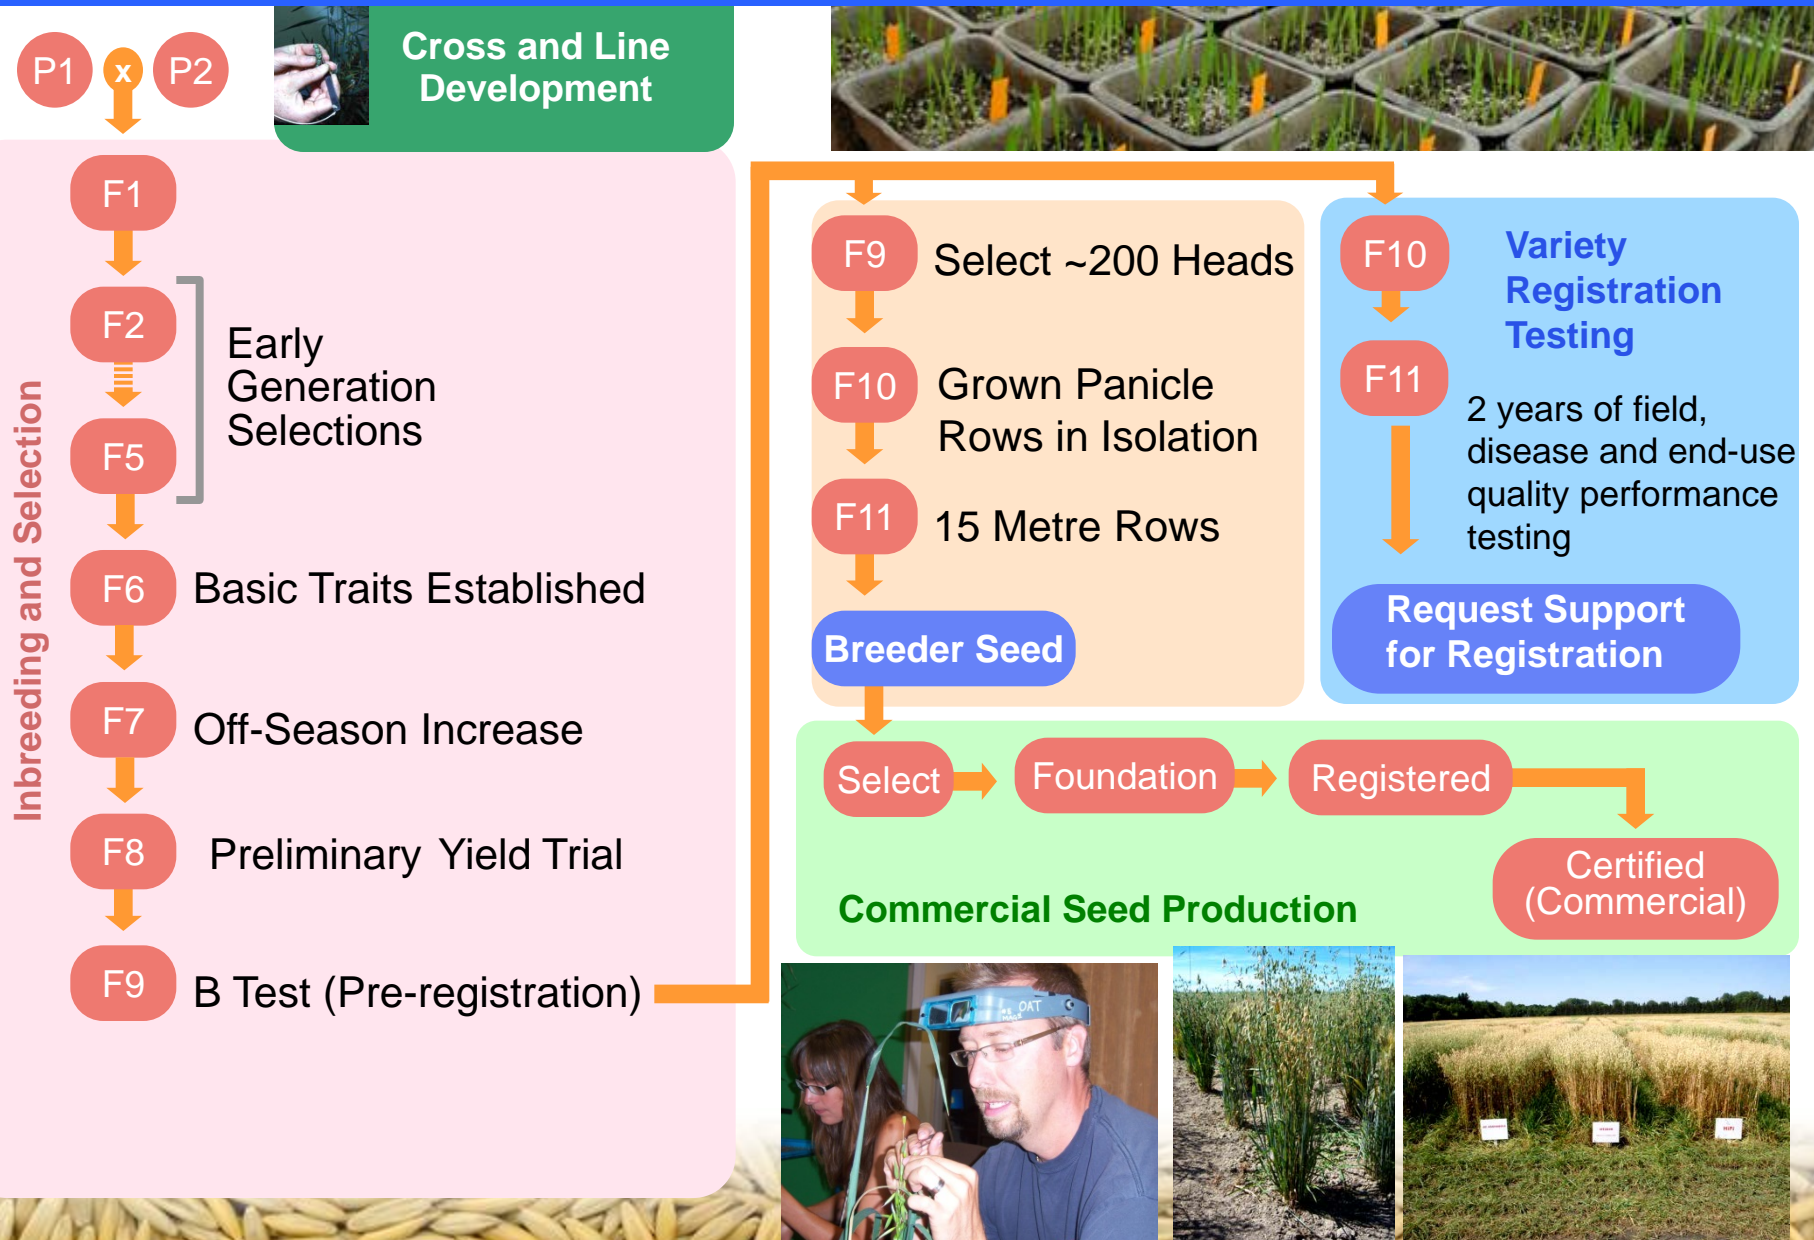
P1 x P2

Cross and Line Development

Inbreeding and Selection

F1

F2

F5

Early Generation Selections

F6 Basic Traits Established

F7 Off-Season Increase

F8 Preliminary Yield Trial

F9 B Test (Pre-registration)

F9 Select ~200 Heads

F10 Grown Panicle Rows in Isolation

F11 15 Metre Rows

Breeder Seed

F10

F11

Variety Registration Testing

2 years of field, disease and end-use quality performance testing

Request Support for Registration

Select → Foundation → Registered → Certified (Commercial)

Commercial Seed Production

OAT